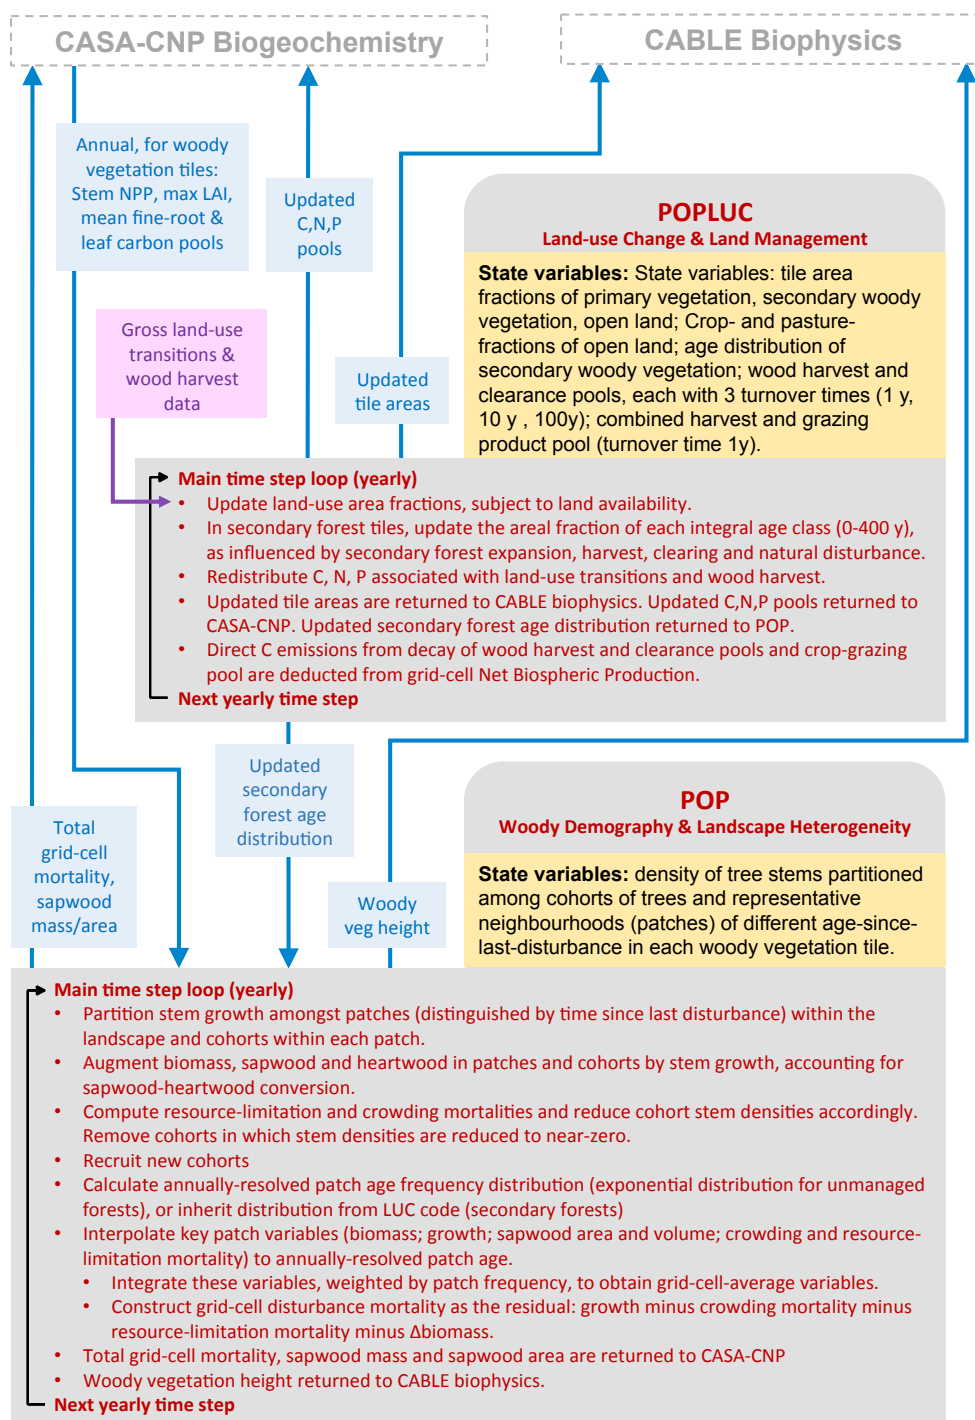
CASA-CNP Biogeochemistry

CABLE Biophysics

Annual, for woody vegetation tiles: Stem NPP, max LAI, mean fine-root & leaf carbon pools

Updated C,N,P pools

Gross land-use transitions & wood harvest data

Updated tile areas

POPLUC
Land-use Change & Land Management

**State variables:** State variables: tile area fractions of primary vegetation, secondary woody vegetation, open land; Crop- and pasture-fractions of open land; age distribution of secondary woody vegetation; wood harvest and clearance pools, each with 3 turnover times (1 y, 10 y , 100y); combined harvest and grazing product pool (turnover time 1y).

Main time step loop (yearly)
• Update land-use area fractions, subject to land availability.
• In secondary forest tiles, update the areal fraction of each integral age class (0-400 y), as influenced by secondary forest expansion, harvest, clearing and natural disturbance.
• Redistribute C, N, P associated with land-use transitions and wood harvest.
• Updated tile areas are returned to CABLE biophysics. Updated C,N,P pools returned to CASA-CNP. Updated secondary forest age distribution returned to POP.
• Direct C emissions from decay of wood harvest and clearance pools and crop-grazing pool are deducted from grid-cell Net Biospheric Production.
Next yearly time step

Updated secondary forest age distribution

Total grid-cell mortality, sapwood mass/area

Woody veg height

POP
Woody Demography & Landscape Heterogeneity

**State variables:** density of tree stems partitioned among cohorts of trees and representative neighbourhoods (patches) of different age-since-last-disturbance in each woody vegetation tile.

Main time step loop (yearly)
• Partition stem growth amongst patches (distinguished by time since last disturbance) within the landscape and cohorts within each patch.
• Augment biomass, sapwood and heartwood in patches and cohorts by stem growth, accounting for sapwood-heartwood conversion.
• Compute resource-limitation and crowding mortalities and reduce cohort stem densities accordingly. Remove cohorts in which stem densities are reduced to near-zero.
• Recruit new cohorts
• Calculate annually-resolved patch age frequency distribution (exponential distribution for unmanaged forests), or inherit distribution from LUC code (secondary forests)
• Interpolate key patch variables (biomass; growth; sapwood area and volume; crowding and resource-limitation mortality) to annually-resolved patch age.
• Integrate these variables, weighted by patch frequency, to obtain grid-cell-average variables.
• Construct grid-cell disturbance mortality as the residual: growth minus crowding mortality minus resource-limitation mortality minus Δbiomass.
• Total grid-cell mortality, sapwood mass and sapwood area are returned to CASA-CNP
• Woody vegetation height returned to CABLE biophysics.
Next yearly time step